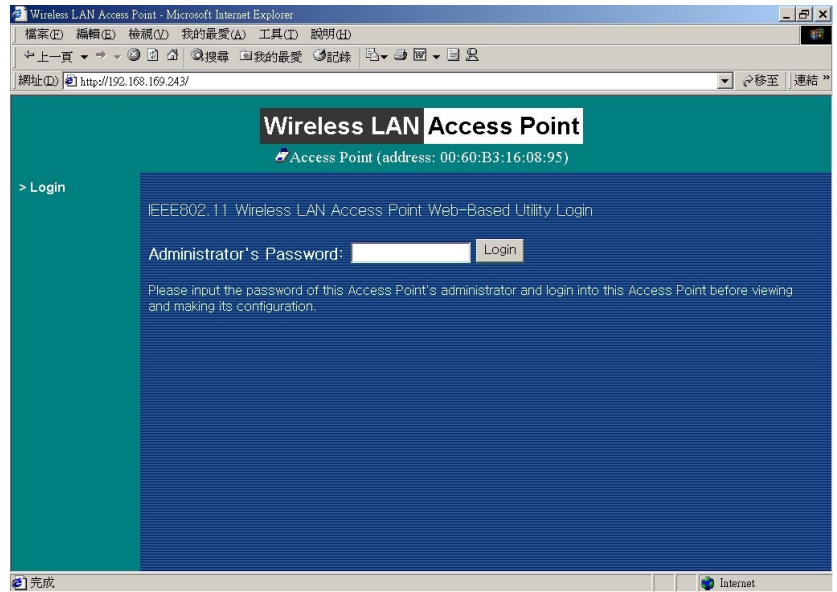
Wireless LAN Access Point - Microsoft Internet Explorer

檔案(F) 編輯(E) 檢視(V) 我的最愛(A) 工具(T) 說明(H)

上一頁 搜尋 我的最愛 記錄

網址(D) http://192.168.169.243/

移至 連結 »

Wireless LAN Access Point

Access Point (address: 00:60:B3:16:08:95)

> Login

IEEE802.11 Wireless LAN Access Point Web-Based Utility Login

Administrator's Password: Login

Please input the password of this Access Point's administrator and login into this Access Point before viewing and making its configuration.

完成

Internet